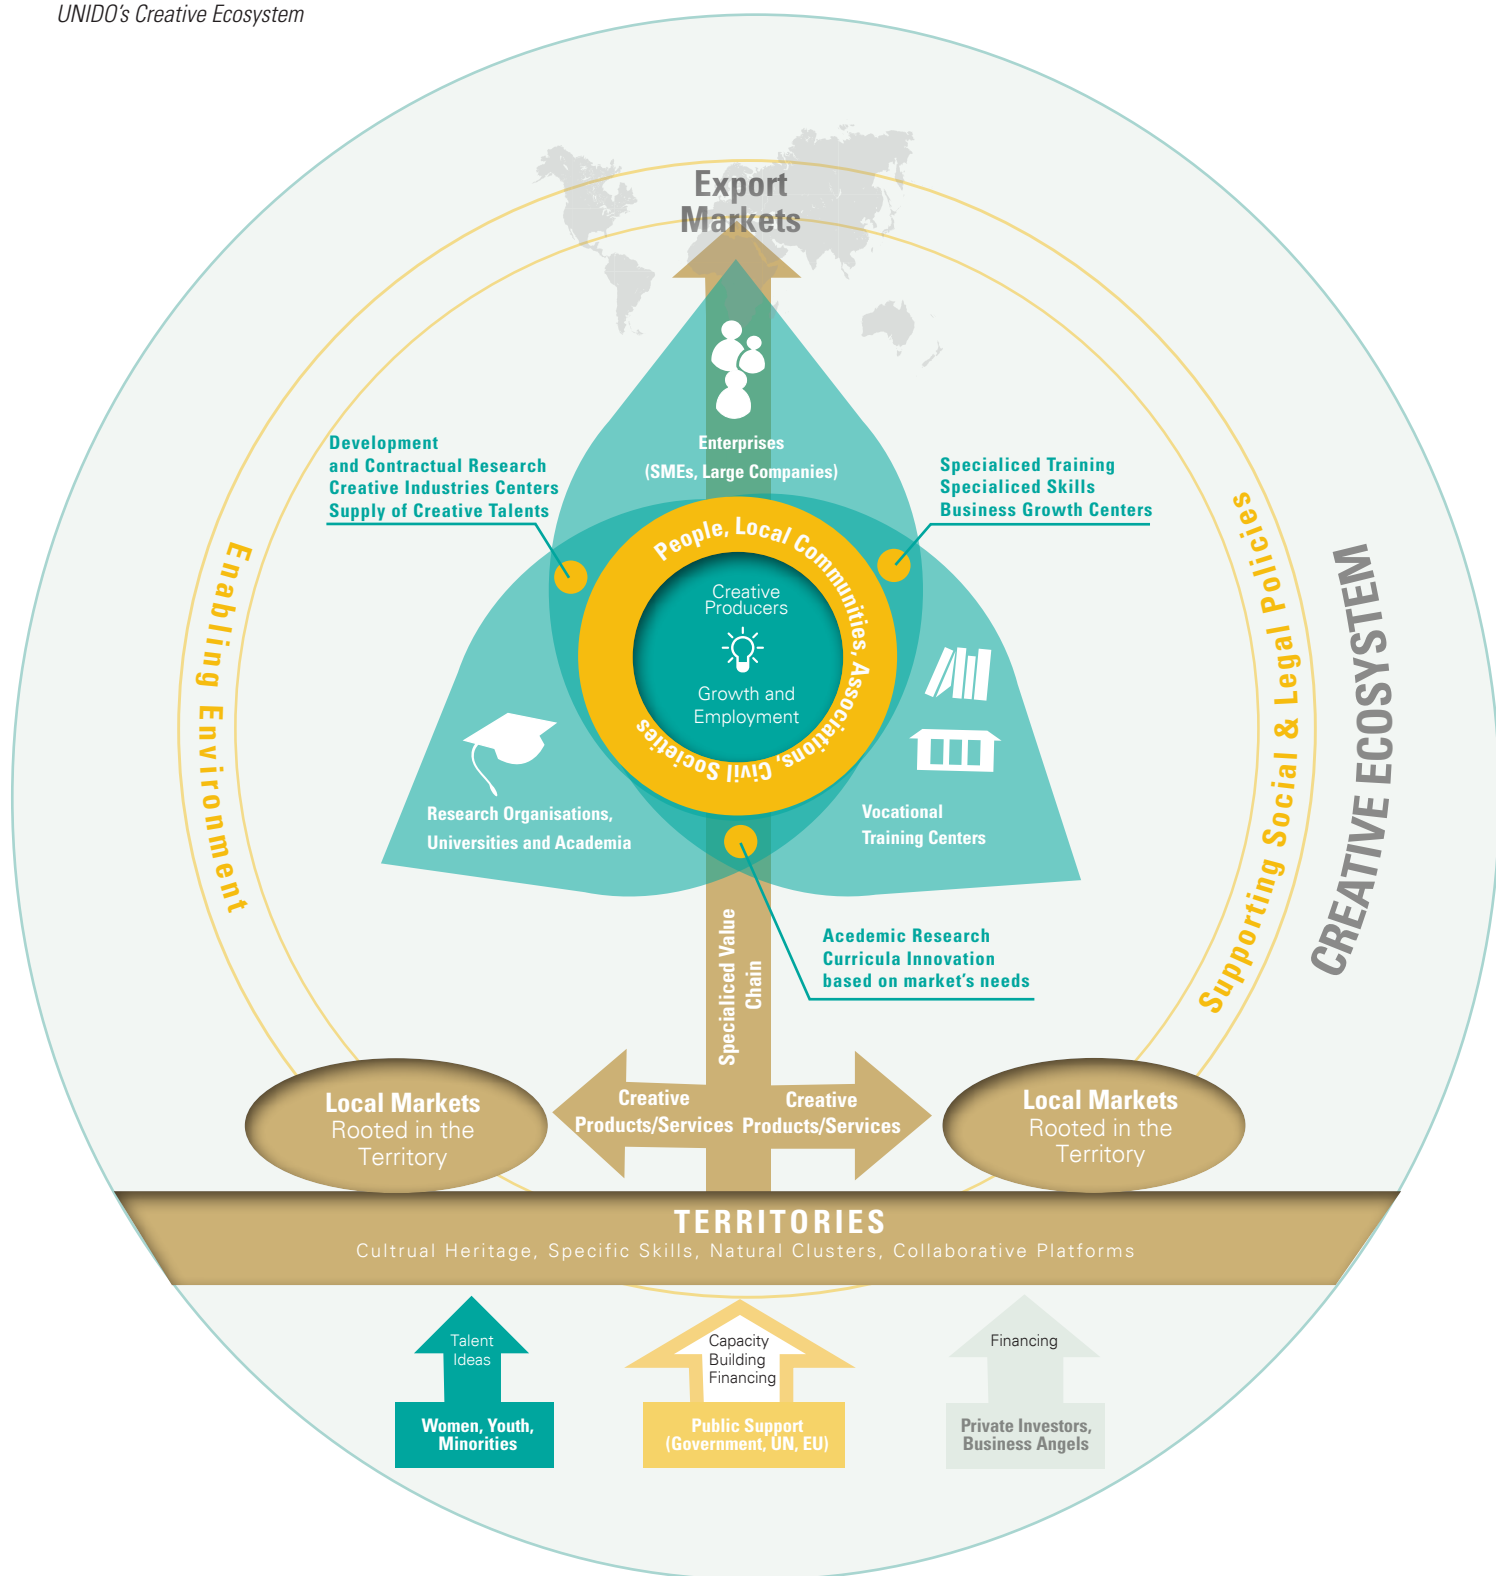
UNIDO's Creative Ecosystem

Export Markets

Enterprises (SMEs, Large Companies)

Development and Contractual Research Creative Industries Centers Supply of Creative Talents

Specialiced Training Specialiced Skills Business Growth Centers

Enabling Environment

Supporting Social & Legal Policies

CREATIVE ECOSYSTEM

People, Local Communities, Associations, Civil Societies

Creative Producers

Growth and Employment

Research Organisations, Universities and Academia

Vocational Training Centers

Acedemic Research Curricula Innovation based on market's needs

Specialiced Value Chain

Local Markets Rooted in the Territory

Creative Products/Services

Creative Products/Services

Local Markets Rooted in the Territory

TERRITORIES
Cultrual Heritage, Specific Skills, Natural Clusters, Collaborative Platforms

Talent Ideas

Women, Youth, Minorities

Capacity Building Financing

Public Support (Government, UN, EU)

Financing

Private Investors, Business Angels